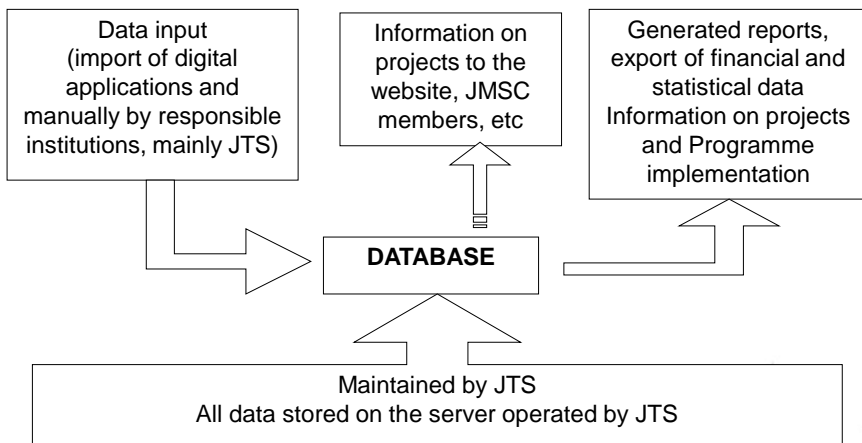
Data input (import of digital applications and manually by responsible institutions, mainly JTS)

Information on projects to the website, JMSC members, etc

Generated reports, export of financial and statistical data Information on projects and Programme implementation

DATABASE

Maintained by JTS
All data stored on the server operated by JTS